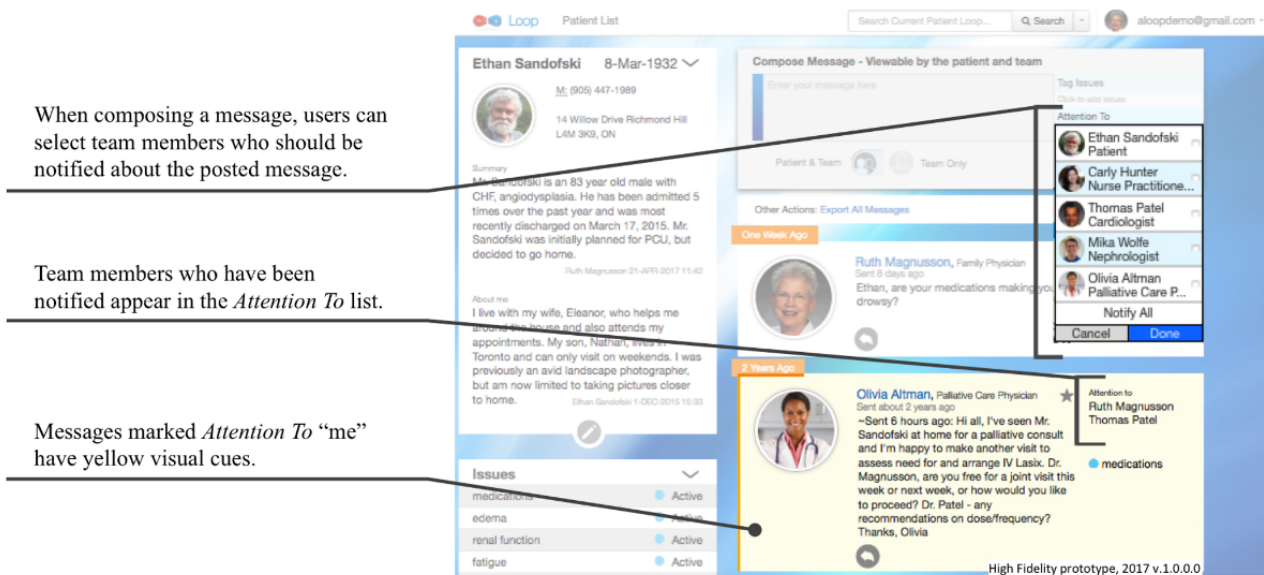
When composing a message, users can select team members who should be notified about the posted message.

Team members who have been notified appear in the *Attention To* list.

Messages marked *Attention To* "me" have yellow visual cues.

Loop Patient List

Search Current Patient Loop... Search

aloopdemo@gmail.com

Ethan Sandofski 8-Mar-1932

M: (905) 447-1989

14 Willow Drive Richmond Hill L4M 3K9, ON

Summary

Mr Sandofski is an 83 year old male with CHF, angiodysplasia. He has been admitted 5 times over the past year and was most recently discharged on March 17, 2015. Mr. Sandofski was initially planned for PCU, but decided to go home.

Ruth Magnusson 21-APR-2017 11:42

About me

I live with my wife, Eleanor, who helps me around the house and also attends my appointments. My son, Nathan, lives in Toronto and can only visit on weekends. I was previously an avid landscape photographer, but am now limited to taking pictures closer to home.

Ethan Sandofski 1-DEC-2015 15:33

Issues

medications Active

edema Active

renal function Active

fatigue Active

Compose Message - Viewable by the patient and team

Enter your message here

Tag Issues

Click to add issues

Attention To

Patient & Team Team Only

Ethan Sandofski Patient

Carly Hunter Nurse Practitione...

Thomas Patel Cardiologist

Mika Wolfe Nephrologist

Olivia Altman Palliative Care P...

Notify All

Cancel Done

Other Actions: Export All Messages

One Week Ago

Ruth Magnusson, Family Physician

Sent 8 days ago

Ethan, are your medications making you drowsy?

2 Years Ago

Olivia Altman, Palliative Care Physician

Sent about 2 years ago

~Sent 6 hours ago: Hi all, I've seen Mr. Sandofski at home for a palliative consult and I'm happy to make another visit to assess need for and arrange IV Lasix. Dr. Magnusson, are you free for a joint visit this week or next week, or how would you like to proceed? Dr. Patel - any recommendations on dose/frequency? Thanks, Olivia

Attention to

Ruth Magnusson

Thomas Patel

medications

High Fidelity prototype, 2017 v.1.0.0.0